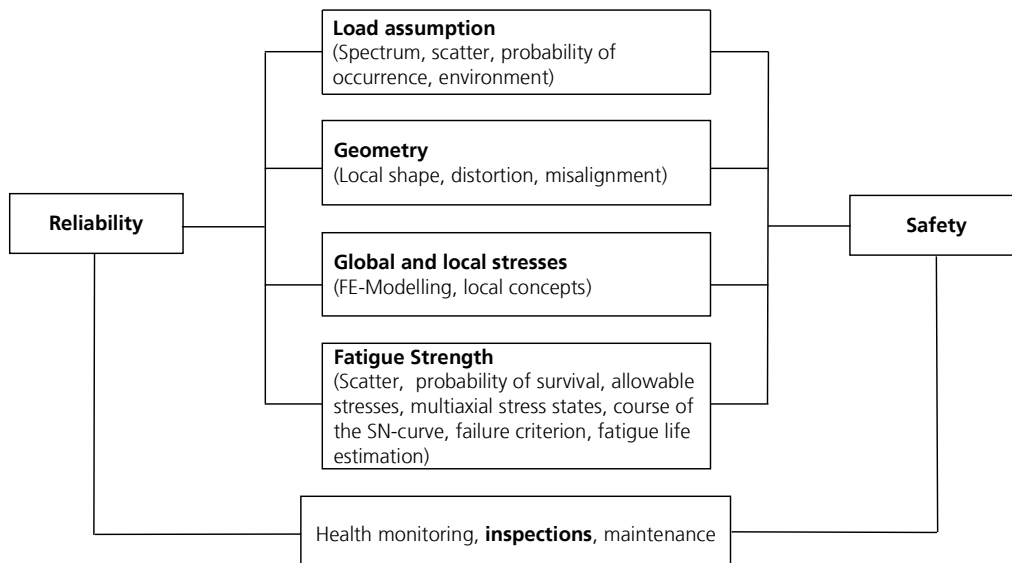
Load assumption
(Spectrum, scatter, probability of occurrence, environment)

Geometry
(Local shape, distortion, misalignment)

Reliability

Safety

Global and local stresses
(FE-Modelling, local concepts)

Fatigue Strength
(Scatter, probability of survival, allowable stresses, multiaxial stress states, course of the SN-curve, failure criterion, fatigue life estimation)

Health monitoring, **inspections**, maintenance